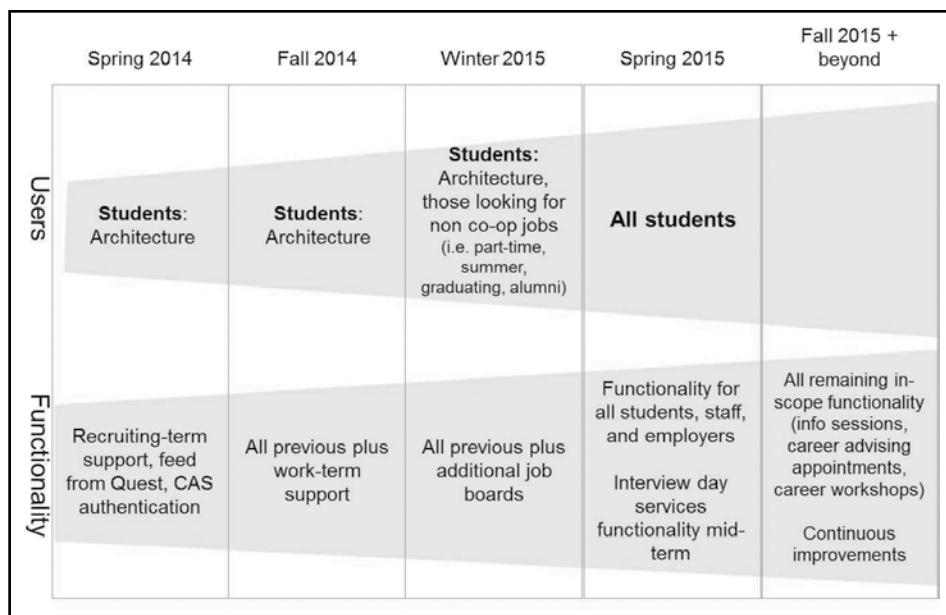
|  | Spring 2014 | Fall 2014 | Winter 2015 | Spring 2015 | Fall 2015 + beyond |
|---|---|---|---|---|---|
| Users | **Students**: Architecture | **Students**: Architecture | **Students:** Architecture, those looking for non co-op jobs (i.e. part-time, summer, graduating, alumni) | **All students** |  |
| Functionality | Recruiting-term support, feed from Quest, CAS authentication | All previous plus work-term support | All previous plus additional job boards | Functionality for all students, staff, and employers<br><br>Interview day services functionality mid-term | All remaining in-scope functionality (info sessions, career advising appointments, career workshops)<br><br>Continuous improvements |